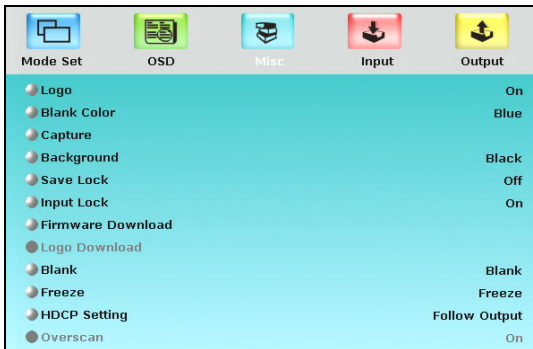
Mode Set OSD Misc Input Output

Logo On
Blank Color Blue
Capture
Background Black
Save Lock Off
Input Lock On
Firmware Download
Logo Download
Blank Blank
Freeze Freeze
HDCP Setting Follow Output
Overscan On